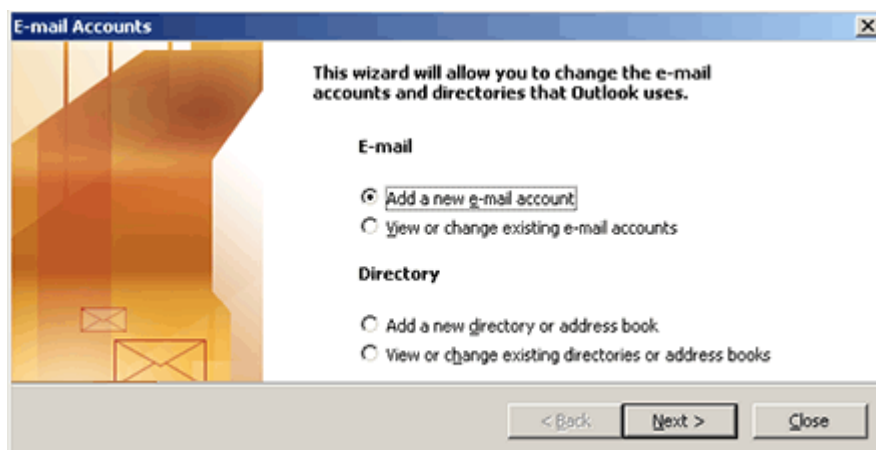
E-mail Accounts

This wizard will allow you to change the e-mail accounts and directories that Outlook uses.

E-mail

Add a new e-mail account

View or change existing e-mail accounts

Directory

Add a new directory or address book

View or change existing directories or address books

< Back

Next >

Close